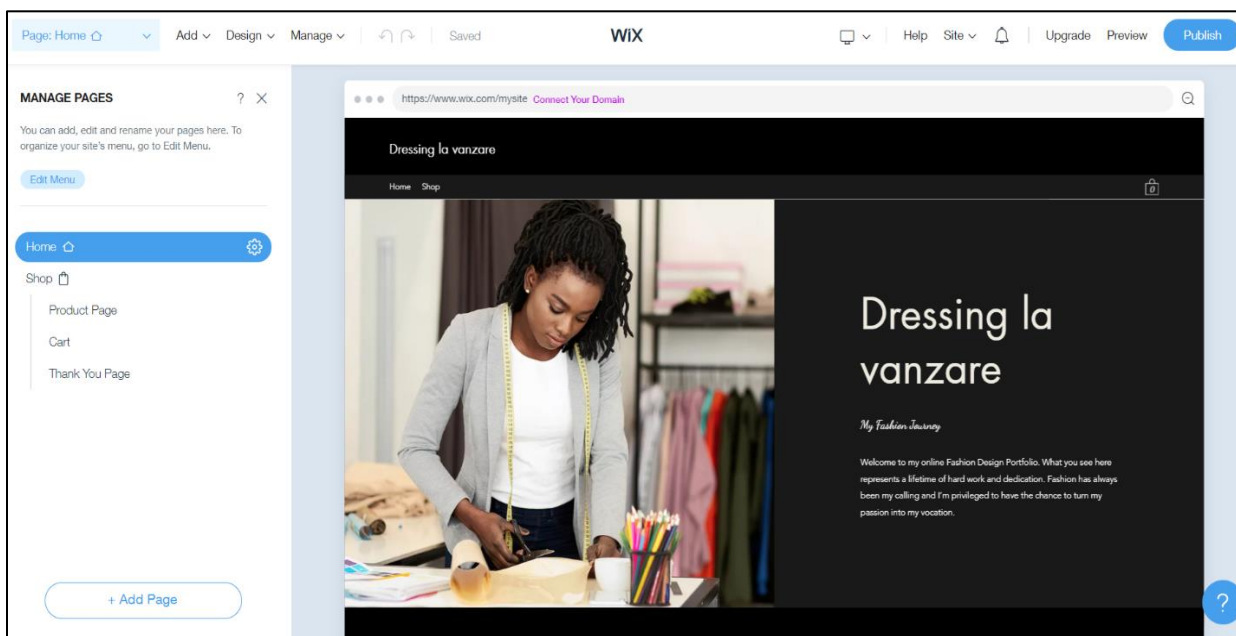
Page: Home Add Design Manage Saved WiX Help Site Upgrade Preview Publish

MANAGE PAGES ? ×

You can add, edit and rename your pages here. To organize your site's menu, go to Edit Menu.

Edit Menu

Home

Shop

Product Page

Cart

Thank You Page

+ Add Page

https://www.wix.com/mysite Connect Your Domain

Dressing la vanzare

Home Shop

0

Dressing la vanzare

My Fashion Journey

Welcome to my online Fashion Design Portfolio. What you see here represents a lifetime of hard work and dedication. Fashion has always been my calling and I'm privileged to have the chance to turn my passion into my vocation.

?